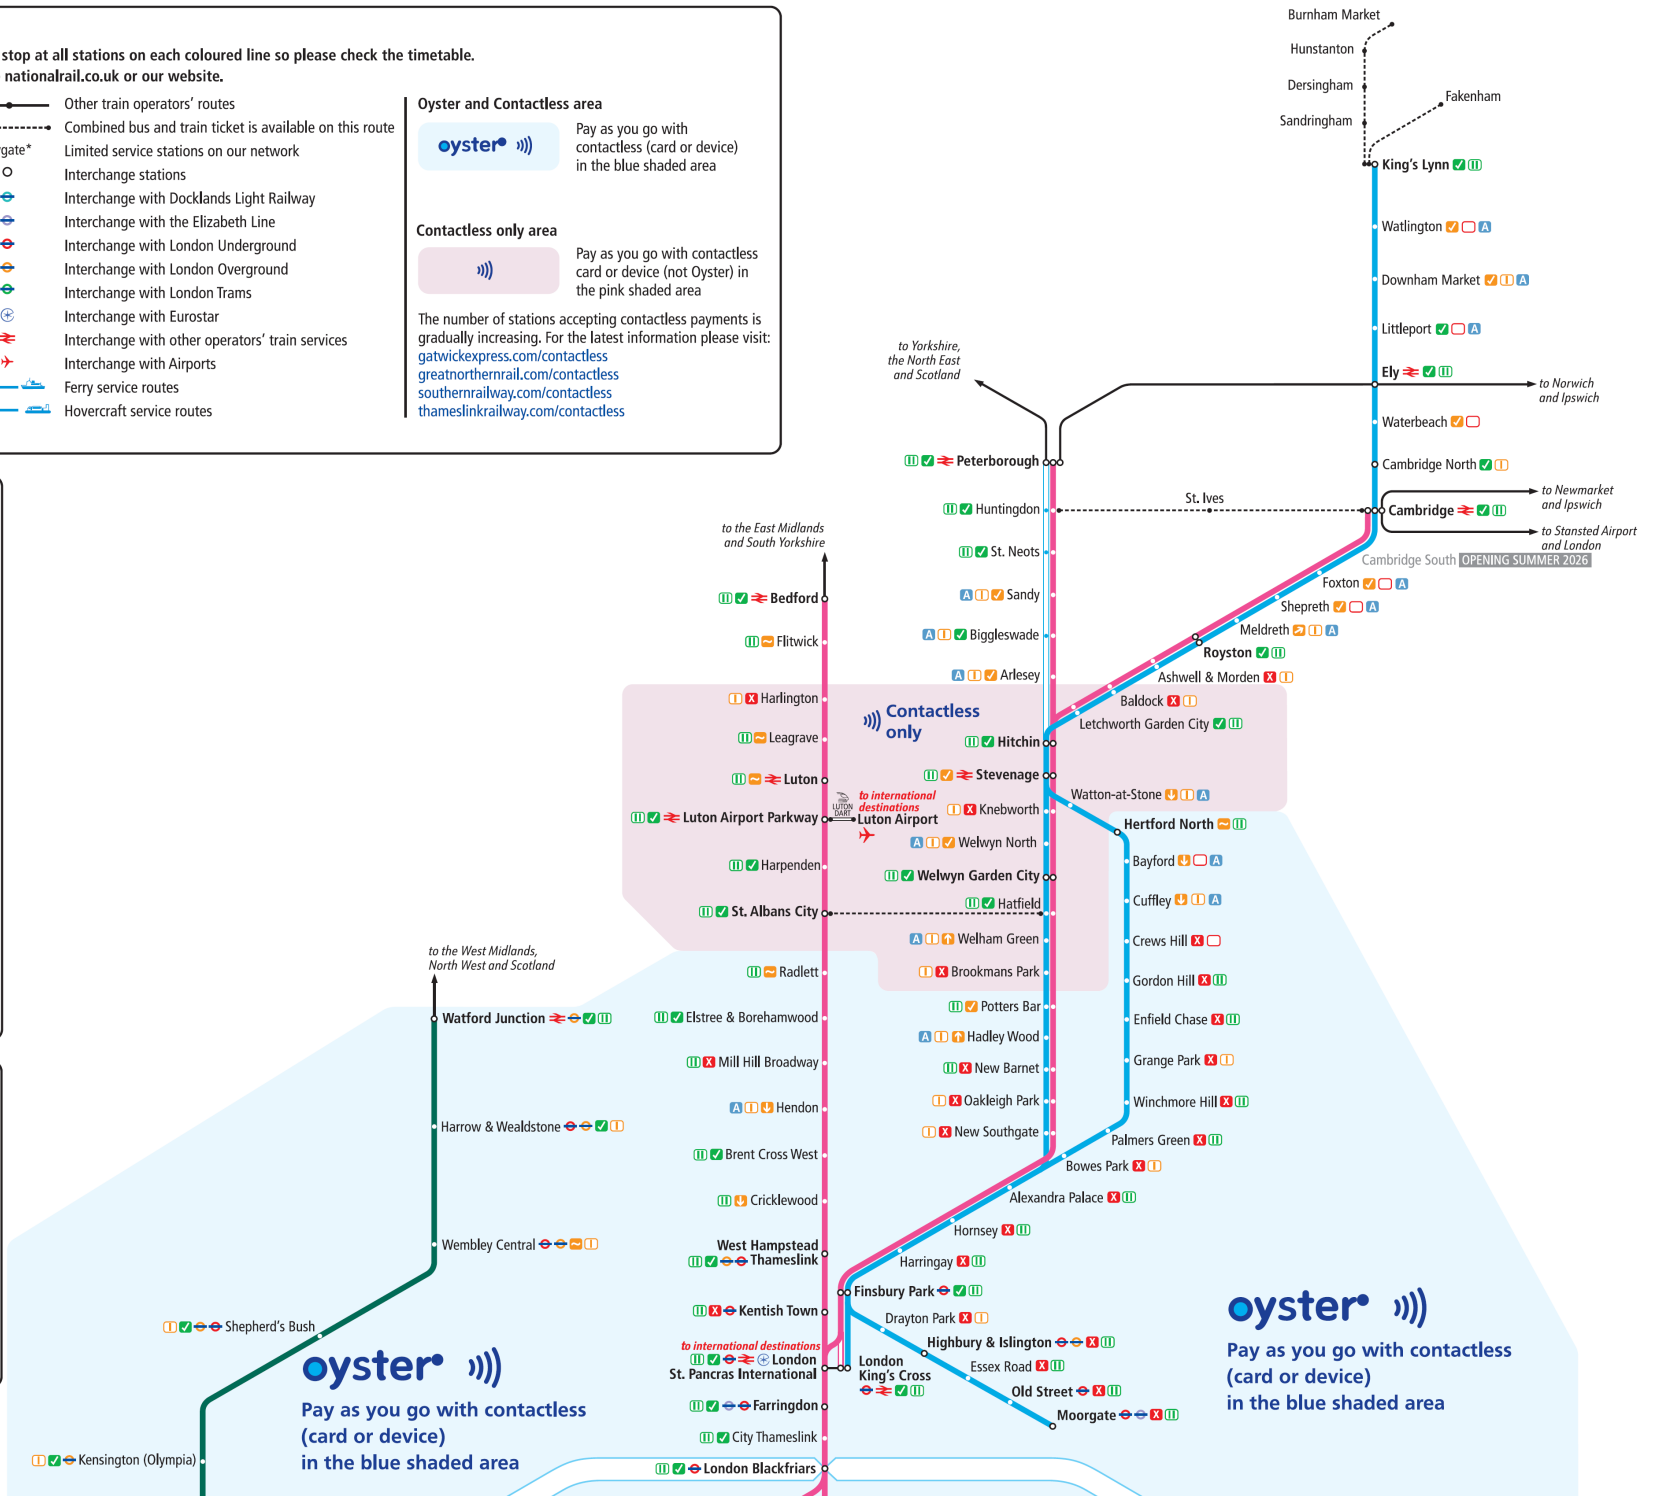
stop at all stations on each coloured line so please check the timetable.
nationalrail.co.uk or our website.

Other train operators' routes
Combined bus and train ticket is available on this route
gate* Limited service stations on our network
Interchange stations
Interchange with Docklands Light Railway
Interchange with the Elizabeth Line
Interchange with London Underground
Interchange with London Overground
Interchange with London Trams
Interchange with Eurostar
Interchange with other operators' train services
Interchange with Airports
Ferry service routes
Hovercraft service routes

Oyster and Contactless area

oyster

Pay as you go with contactless (card or device) in the blue shaded area

Contactless only area

Pay as you go with contactless card or device (not Oyster) in the pink shaded area

The number of stations accepting contactless payments is gradually increasing. For the latest information please visit:
gatwickexpress.com/contactless
greatnorthernrail.com/contactless
southernrailway.com/contactless
thameslinkrailway.com/contactless

Burnham Market
Hunstanton
Dersingham
Fakenham
Sandringham
King's Lynn
Watlington
Downham Market
Littleport
Ely
to Norwich and Ipswich
Waterbeach
Cambridge North
to Yorkshire, the North East and Scotland
Peterborough
Huntingdon
St. Ives
Cambridge
to Newmarket and Ipswich
to Stansted Airport and London
Cambridge South OPENING SUMMER 2026
St. Neots
Foxton
Shepreth
Sandy
Meldreth
Biggleswade
Royston
Arlesey
Ashwell & Morden
Baldock
Letchworth Garden City
to the East Midlands and South Yorkshire
Bedford
Flitwick
Harlington
Contactless only
Leagrave
Hitchin
Luton
Stevenage
Watton-at-Stone
to international destinations
LUTON DART
Luton Airport
Knebworth
Hertford North
Luton Airport Parkway
Welwyn North
Bayford
Harpenden
Welwyn Garden City
Cuffley
St. Albans City
Hatfield
Crews Hill
Welham Green
to the West Midlands, North West and Scotland
Radlett
Brookmans Park
Gordon Hill
Potters Bar
Watford Junction
Elstree & Borehamwood
Enfield Chase
Hadley Wood
Mill Hill Broadway
New Barnet
Grange Park
Oakleigh Park
Winchmore Hill
Hendon
New Southgate
Harrow & Wealdstone
Palmers Green
Brent Cross West
Bowes Park
Alexandra Palace
Cricklewood
Hornsey
Wembley Central
West Hampstead Thameslink
Harringay
Finsbury Park
Kentish Town
Shepherd's Bush
Drayton Park
to international destinations
Highbury & Islington
London St. Pancras International
London King's Cross
Essex Road
oyster
Old Street
Moorgate
oyster
Pay as you go with contactless (card or device) in the blue shaded area
Farringdon
City Thameslink
Kensington (Olympia)
Pay as you go with contactless (card or device) in the blue shaded area
London Blackfriars